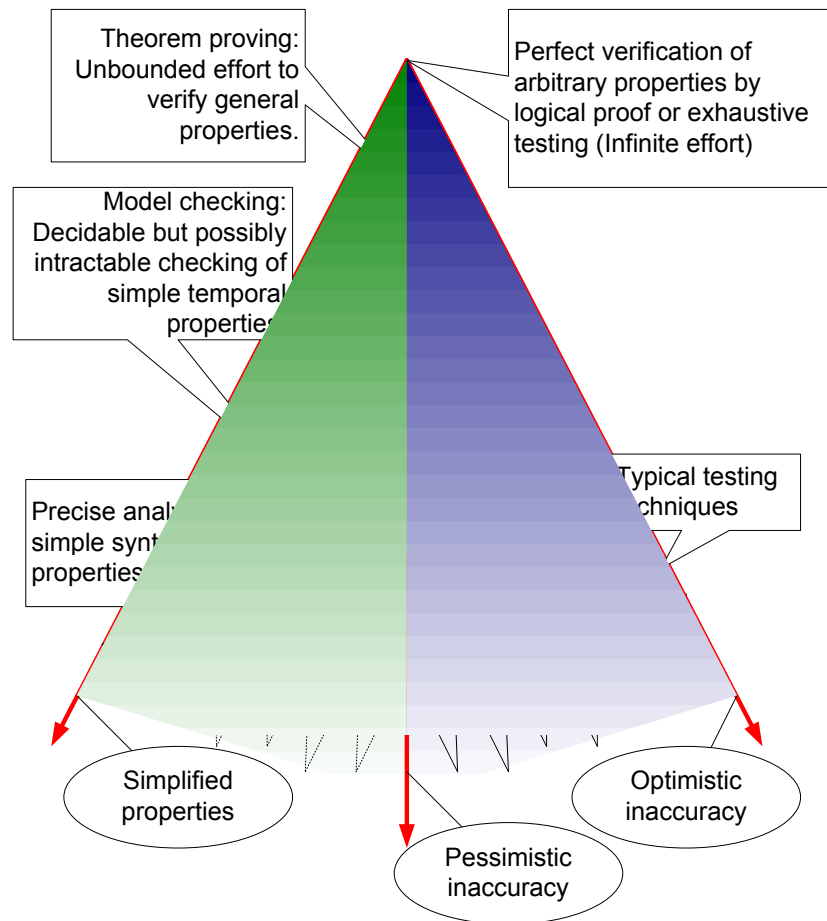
Theorem proving: Unbounded effort to verify general properties.

Perfect verification of arbitrary properties by logical proof or exhaustive testing (Infinite effort)

Model checking: Decidable but possibly intractable checking of simple temporal properties

Typical testing techniques

Precise analy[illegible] simple synt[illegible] properties

Simplified properties

Pessimistic inaccuracy

Optimistic inaccuracy